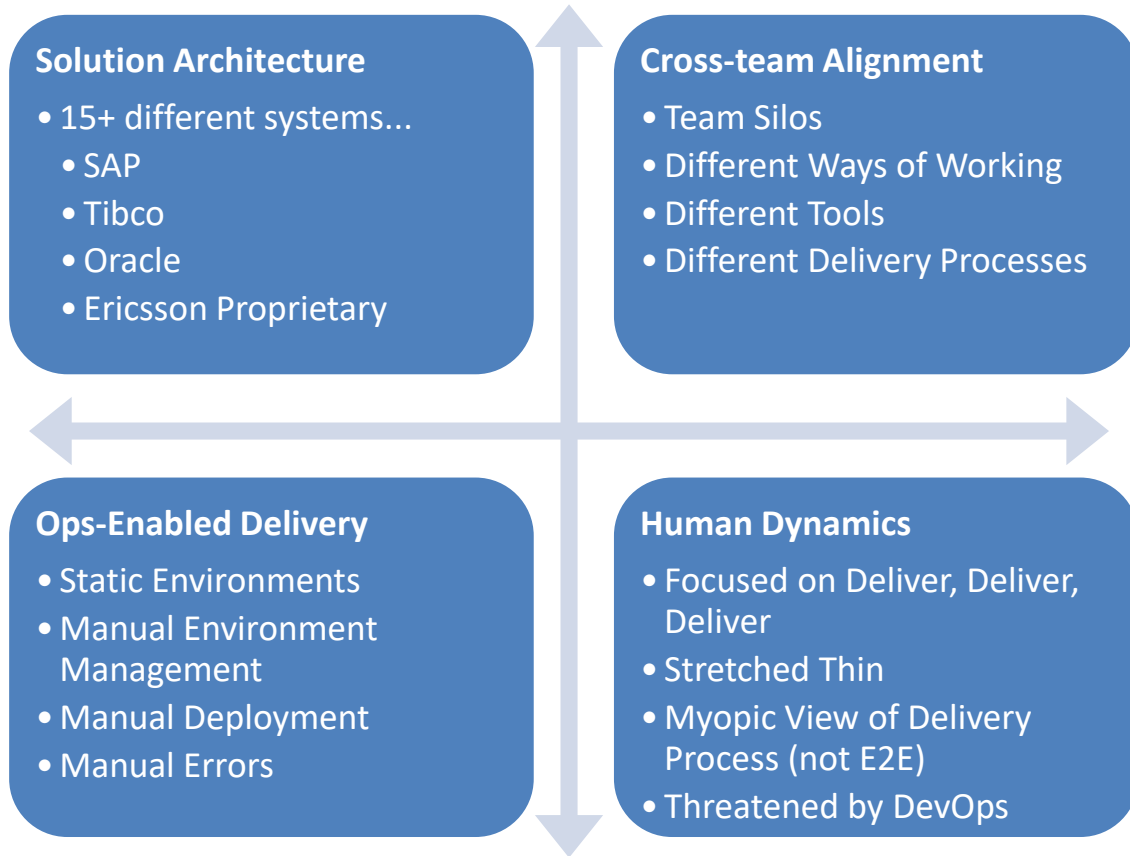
Solution Architecture

- 15+ different systems...
  - SAP
  - Tibco
  - Oracle
  - Ericsson Proprietary

Cross-team Alignment

- Team Silos
- Different Ways of Working
- Different Tools
- Different Delivery Processes

Ops-Enabled Delivery

- Static Environments
- Manual Environment Management
- Manual Deployment
- Manual Errors

Human Dynamics

- Focused on Deliver, Deliver, Deliver
- Stretched Thin
- Myopic View of Delivery Process (not E2E)
- Threatened by DevOps